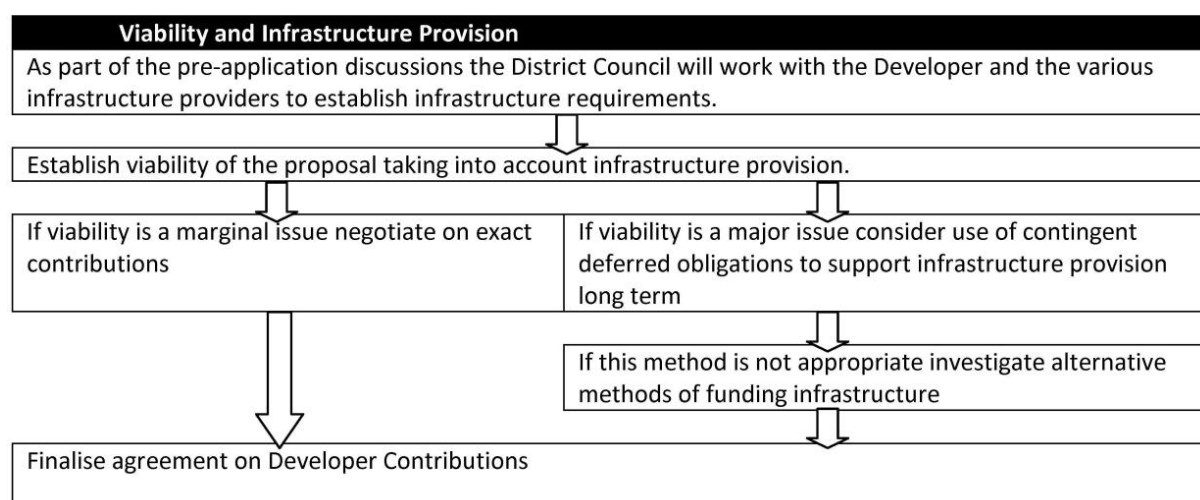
Viability and Infrastructure Provision

As part of the pre-application discussions the District Council will work with the Developer and the various infrastructure providers to establish infrastructure requirements.

Establish viability of the proposal taking into account infrastructure provision.

If viability is a marginal issue negotiate on exact contributions

If viability is a major issue consider use of contingent deferred obligations to support infrastructure provision long term

If this method is not appropriate investigate alternative methods of funding infrastructure

Finalise agreement on Developer Contributions